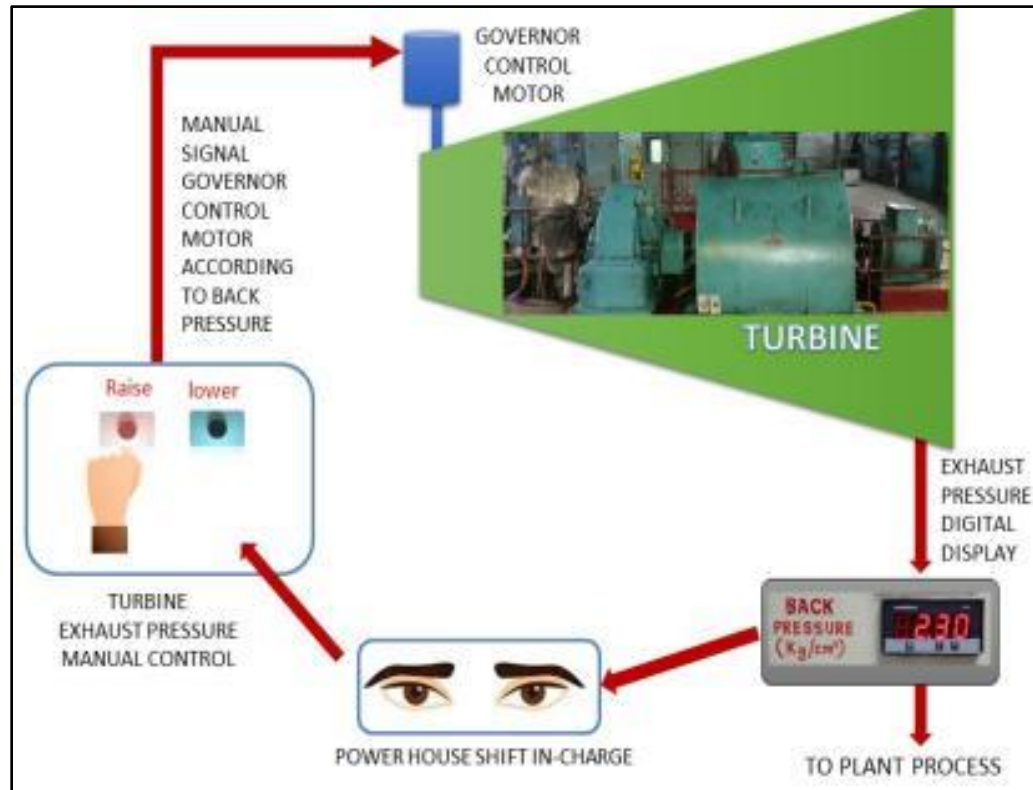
GOVERNOR CONTROL MOTOR

MANUAL SIGNAL GOVERNOR CONTROL MOTOR ACCORDING TO BACK PRESSURE

TURBINE

Raise lower

EXHAUST PRESSURE DIGITAL DISPLAY

TURBINE EXHAUST PRESSURE MANUAL CONTROL

BACK PRESSURE (Kg/cm²)

2.30

POWER HOUSE SHIFT IN-CHARGE

TO PLANT PROCESS